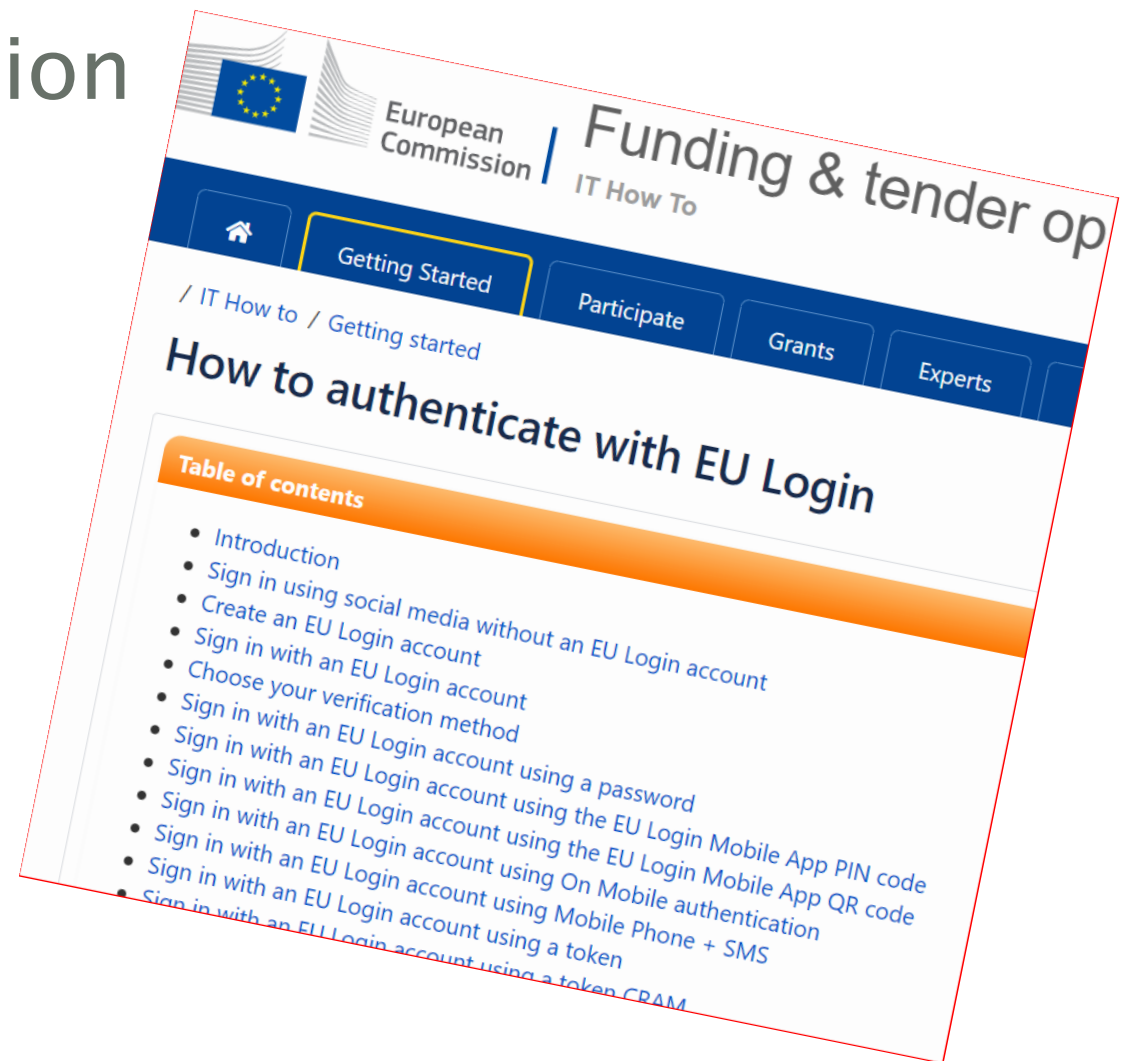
ion

European Commission | Funding & tender op

IT How To

Getting Started

Participate

Grants

Experts

/ IT How to / Getting started

How to authenticate with EU Login

Table of contents

- Introduction
- Sign in using social media without an EU Login account
- Create an EU Login account
- Sign in with an EU Login account
- Choose your verification method
- Sign in with an EU Login account using a password
- Sign in with an EU Login account using the EU Login Mobile App PIN code
- Sign in with an EU Login account using the EU Login Mobile App QR code
- Sign in with an EU Login account using On Mobile authentication
- Sign in with an EU Login account using Mobile Phone + SMS
- Sign in with an EU Login account using a token
- Sign in with an EU Login account using a token CRAM